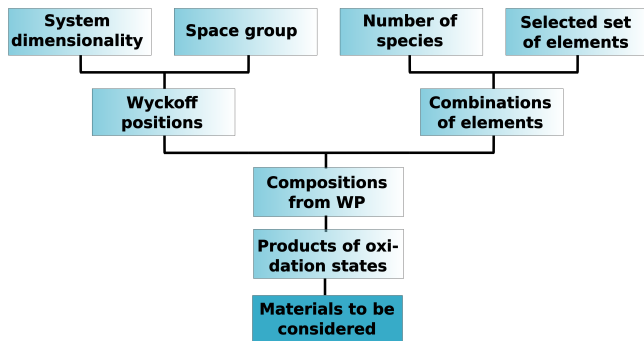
System dimensionality

Space group

Number of species

Selected set of elements

Wyckoff positions

Combinations of elements

Compositions from WP

Products of oxidation states

Materials to be considered